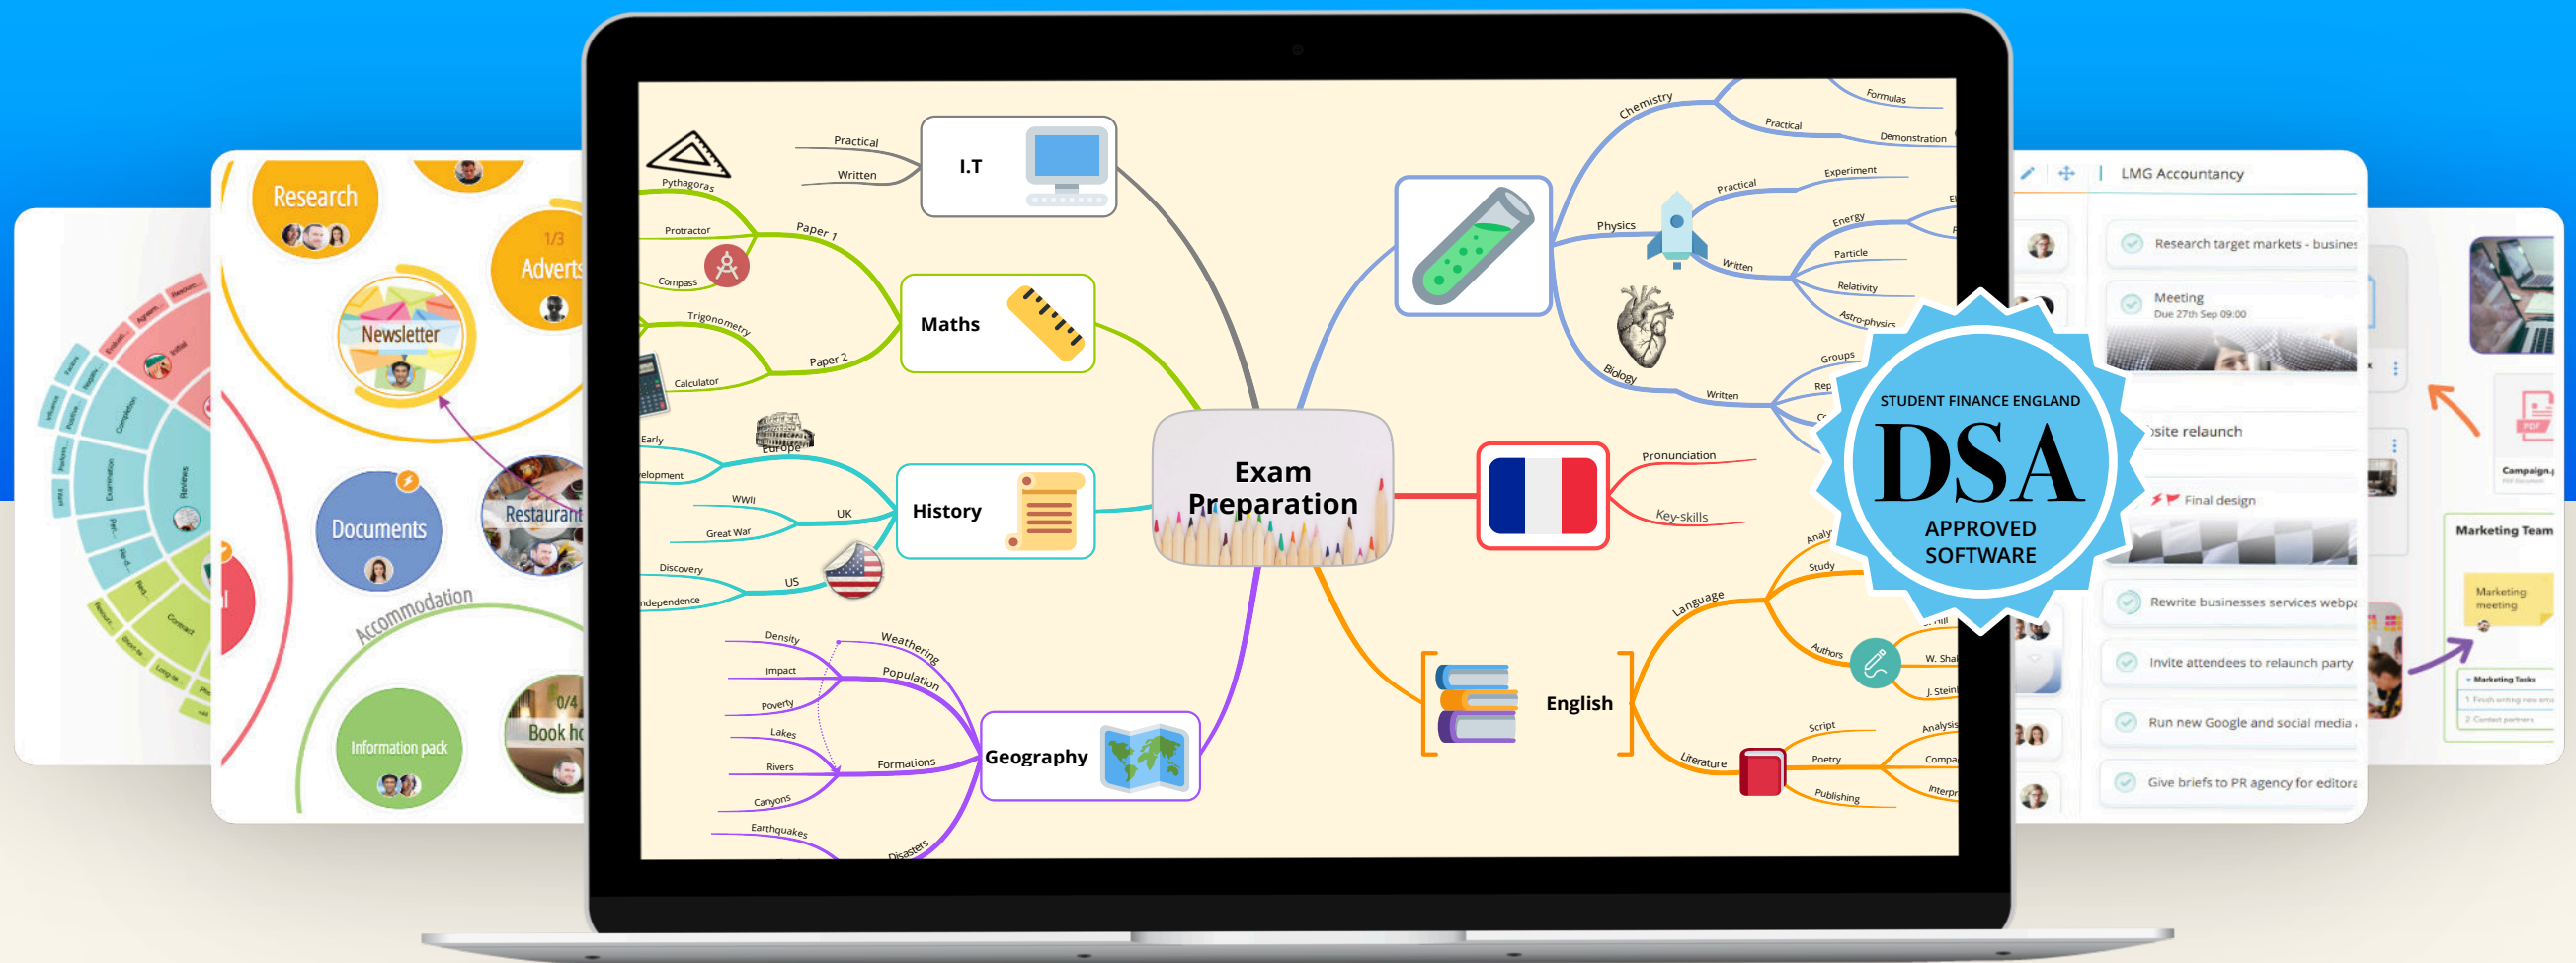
Research
1/3
Adverts
Newsletter
Documents
Restaurant
Accommodation
Information pack
0/4
Book ho

Practical
Written
I.T
Pythagoras
Protractor
Paper 1
Compass
Maths
Trigonometry
Paper 2
Calculator
Early
Europe
elopment
WWII
UK
History
Great War
Discovery
US
ndependence
Density
Weathering
Impact
Population
Poverty
Lakes
Rivers
Formations
Geography
Canyons
Earthquakes
Disasters
Exam Preparation
Chemistry
Formulas
Practical
Demonstration
Practical
Experiment
Physics
Energy
Written
Particle
Relativity
Astro-physics
Biology
Groups
Written
Rep
Pronunciation
Key-skills
Analy
Study
Language
Authors
W. Sha
J. Stein
English
Script
Analysis
Literature
Poetry
Compa
Publishing
Interp

LMG Accountancy
Research target markets - busine
Meeting
Due 27th Sep 09:00
site relaunch
Final design
Rewrite businesses services webpa
Invite attendees to relaunch party
Run new Google and social media
Give briefs to PR agency for editor
Campaign
Marketing Team
Marketing meeting
Marketing Tasks

STUDENT FINANCE ENGLAND
DSA
APPROVED SOFTWARE